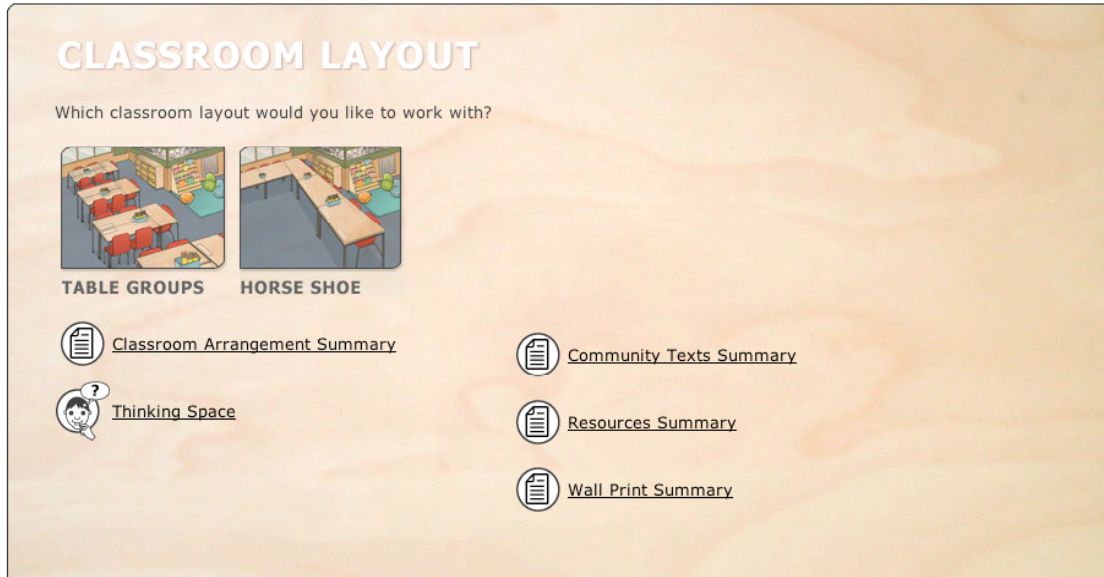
CLASSROOM LAYOUT

Which classroom layout would you like to work with?

TABLE GROUPS

HORSE SHOE

Classroom Arrangement Summary

Thinking Space

Community Texts Summary

Resources Summary

Wall Print Summary